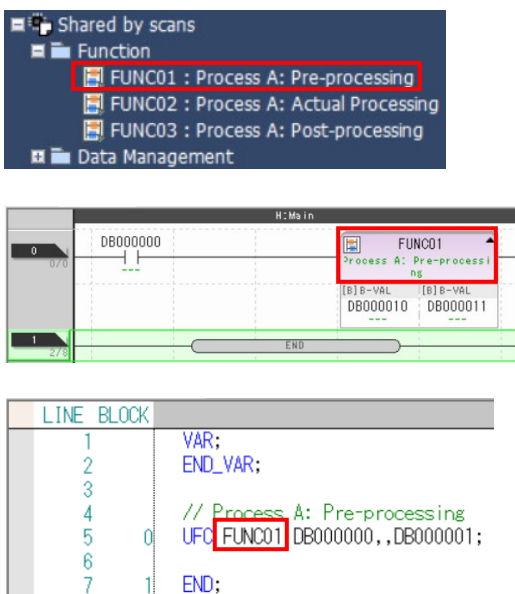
Shared by scans
Function
FUNC01 : Process A: Pre-processing
FUNC02 : Process A: Actual Processing
FUNC03 : Process A: Post-processing
Data Management

H:Main

0
0/0
DB000000
---

FUNC01
Process A: Pre-processing
[B]B-VAL
DB000010
---
[B]B-VAL
DB000011
---

1
2/8
END

| LINE | BLOCK | |
|---|---|---|
| 1 | | VAR; |
| 2 | | END_VAR; |
| 3 | | |
| 4 | | // Process A: Pre-processing |
| 5 | 0 | UFC FUNC01 DB000000,,DB000001; |
| 6 | | |
| 7 | 1 | END; |